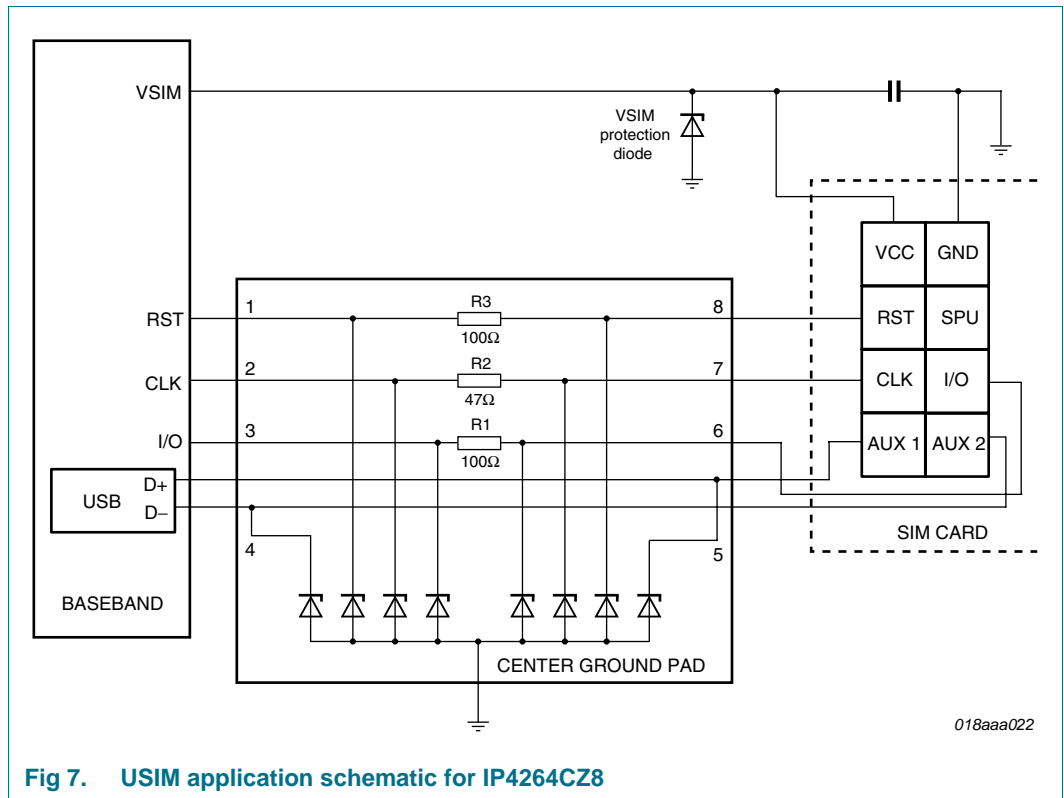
VSIM

VSIM protection diode

VCC | GND
RST | SPU
CLK | I/O
AUX 1 | AUX 2

RST
CLK
I/O
USB
D+
D–

BASEBAND

1
2
3
4
8
7
6
5

R3
100Ω
R2
47Ω
R1
100Ω

CENTER GROUND PAD

SIM CARD

018aaa022

Fig 7. USIM application schematic for IP4264CZ8